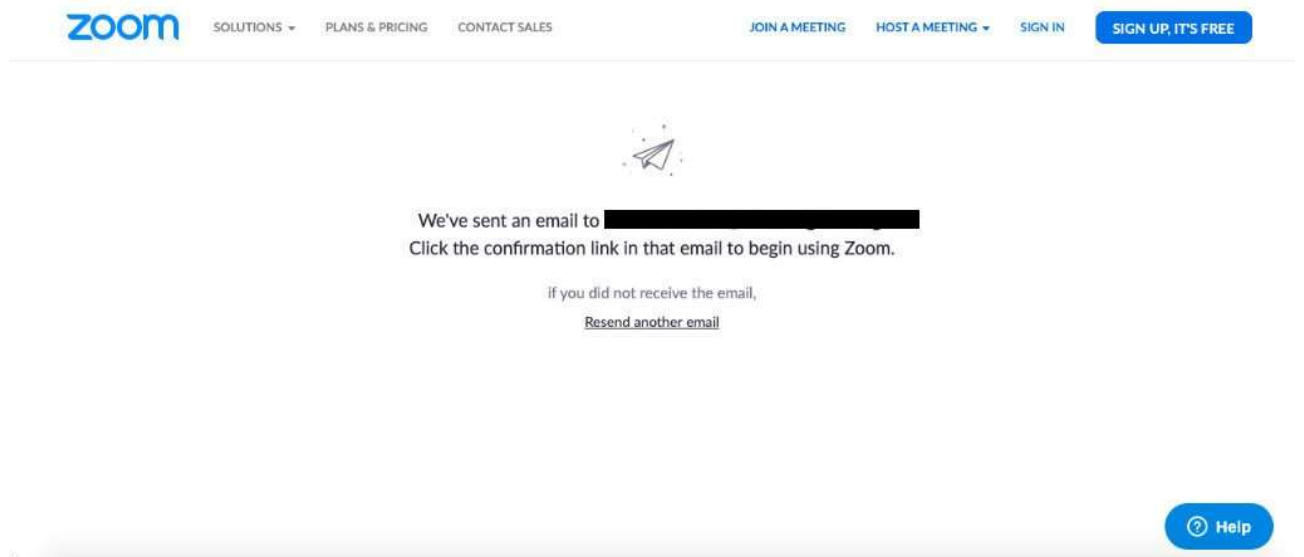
zoom SOLUTIONS PLANS & PRICING CONTACT SALES JOIN A MEETING HOST A MEETING SIGN IN SIGN UP, IT'S FREE

We've sent an email to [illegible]
Click the confirmation link in that email to begin using Zoom.

if you did not receive the email,

Resend another email

Help